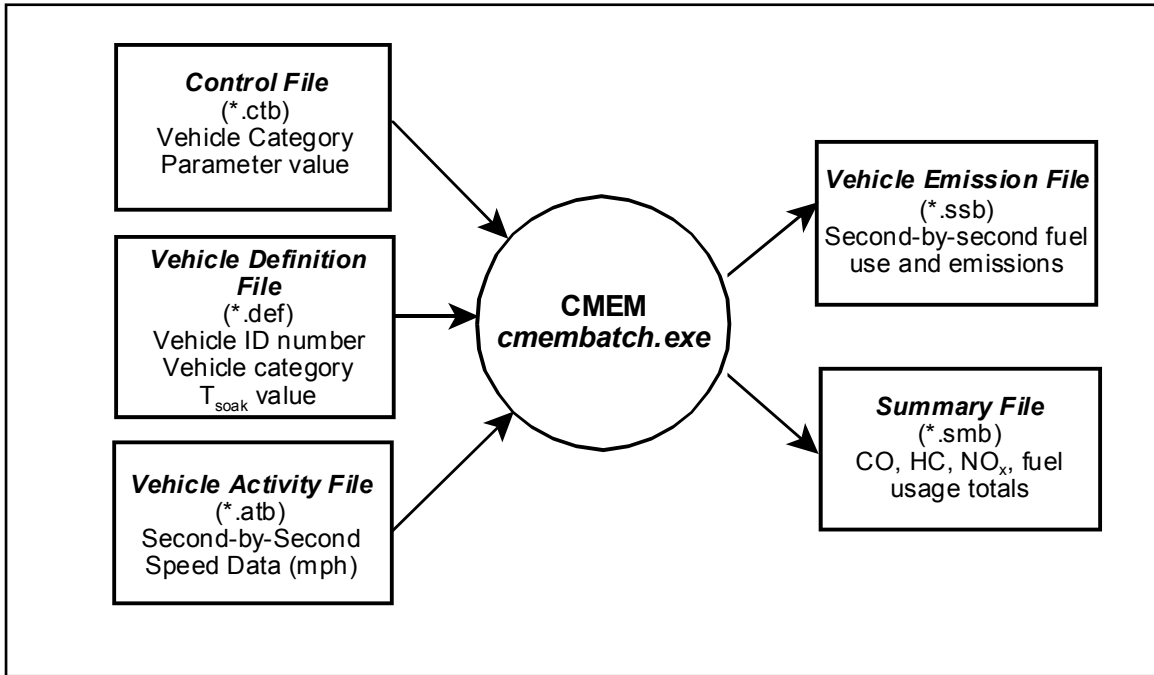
Control File
(*.ctb)
Vehicle Category
Parameter value

Vehicle Definition File
(*.def)
Vehicle ID number
Vehicle category
$T_{soak}$ value

Vehicle Activity File
(*.atb)
Second-by-Second
Speed Data (mph)

CMEM
cmembatch.exe

Vehicle Emission File
(*.ssb)
Second-by-second fuel use and emissions

Summary File
(*.smb)
CO, HC, $NO_x$, fuel usage totals